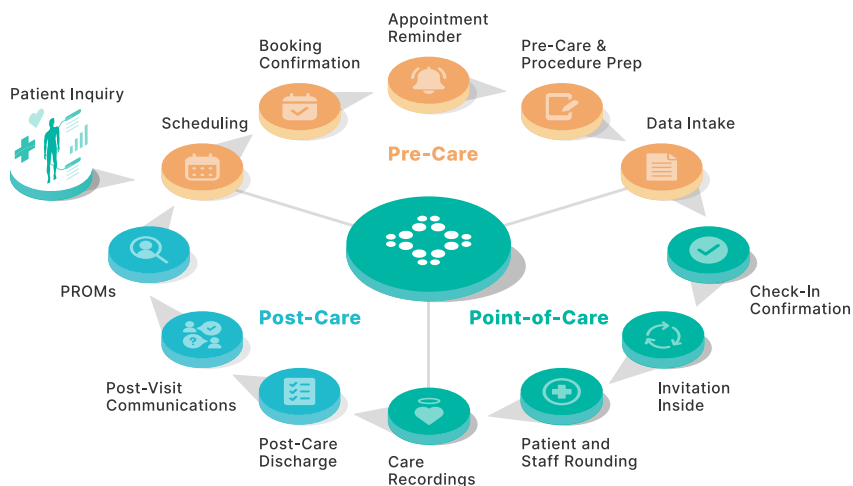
Patient Inquiry

Scheduling

Booking Confirmation

Appointment Reminder

Pre-Care & Procedure Prep

Data Intake

Pre-Care

Check-In Confirmation

Invitation Inside

Point-of-Care

Patient and Staff Rounding

Care Recordings

Post-Care Discharge

Post-Visit Communications

Post-Care

PROMs